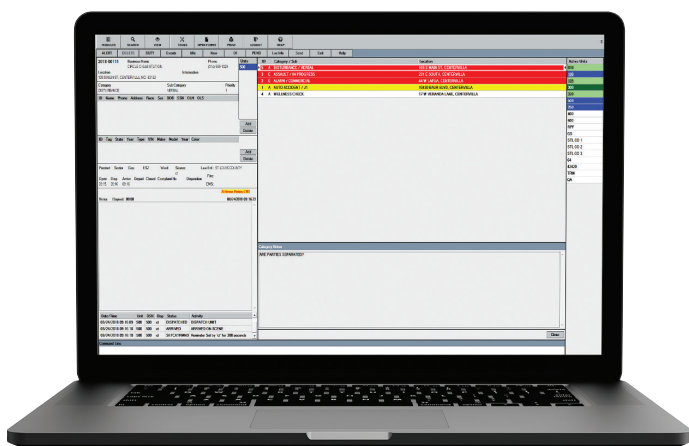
ALERT | EN-ETC | NOTY | Escalate | Info | View | GI | PEND | Lst Info | Send | Exit | Help

2018 00115

Location

Category

Phone

Sub Category

Priority

Add
Delete

Add
Delete

Notes

Category Notes

ARE PARTIES SEPARATED?

Close

Date / Time | Unit | Status | Activity

DISPATCHED | DISPATCH UNIT
ARRIVED | ARRIVED ON SCENE

Command Line

ID | Category / Sub | Location

1 | B | DISTURBANCE / VERBAL
2 | C | ASSAULT / IN PROGRESS | 231 E SOUTH, CENTERVILLE
3 | C | ALARM / COMMERCIAL
4 | A | AUTO ACCIDENT / PI | 5000 MAIN BLVD, CENTERVILLE
5 | A | WELLNESS CHECK | 1718 VERANDA LANE, CENTERVILLE

Active Units

300
301
302
303
304
400
401
500
CPT
CS
STL CO 1
STL CO 2
STL CO 3
C4
ENGR
STAN
CA